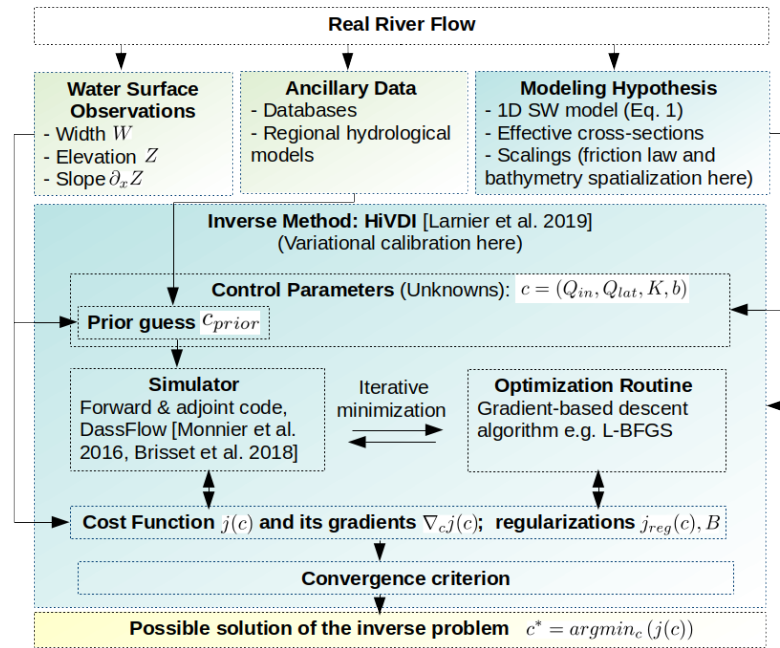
Real River Flow

Water Surface Observations
- Width $W$
- Elevation $Z$
- Slope $\partial_x Z$

Ancillary Data
- Databases
- Regional hydrological models

Modeling Hypothesis
- 1D SW model (Eq. 1)
- Effective cross-sections
- Scalings (friction law and bathymetry spatialization here)

Inverse Method: HiVDI [Larnier et al. 2019]
(Variational calibration here)

Control Parameters (Unknowns): $c = (Q_{in}, Q_{lat}, K, b)$

Prior guess $c_{prior}$

Simulator
Forward & adjoint code, DassFlow [Monnier et al. 2016, Brisset et al. 2018]

Iterative minimization

Optimization Routine
Gradient-based descent algorithm e.g. L-BFGS

Cost Function $j(c)$ and its gradients $\nabla_c j(c)$; regularizations $j_{reg}(c), B$

Convergence criterion

Possible solution of the inverse problem $c^* = argmin_c\,(j(c))$